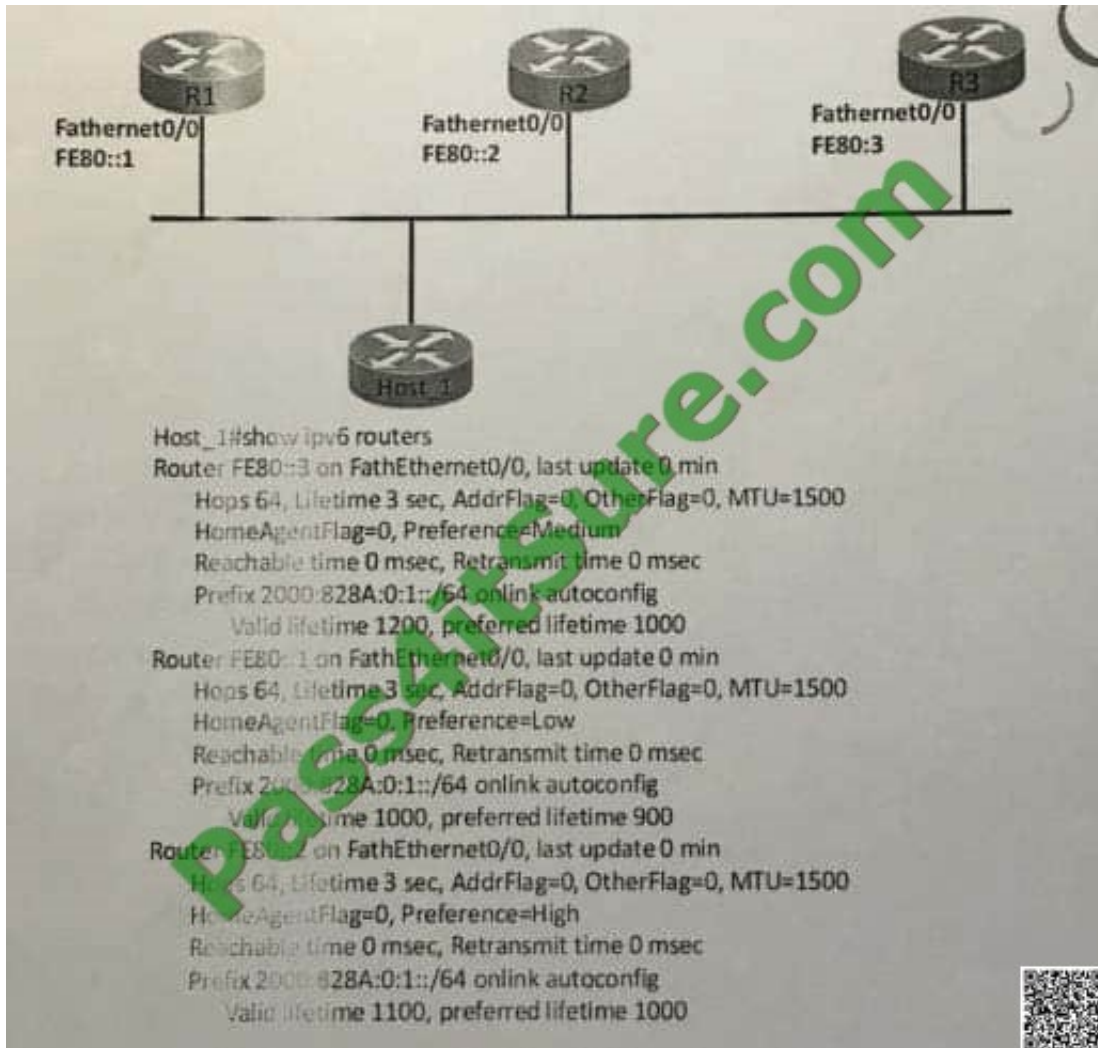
R1
Fathernet0/0
FE80::1

R2
Fathernet0/0
FE80::2

R3
Fathernet0/0
FE80:3

Host_1

Pass4itSure.com

Host_1#show ipv6 routers
Router FE80::3 on FathEthernet0/0, last update 0 min
Hops 64, Lifetime 3 sec, AddrFlag=0, OtherFlag=0, MTU=1500
HomeAgentFlag=0, Preference=Medium
Reachable time 0 msec, Retransmit time 0 msec
Prefix 2000:828A:0:1::/64 onlink autoconfig
Valid lifetime 1200, preferred lifetime 1000
Router FE80::1 on FathEthernet0/0, last update 0 min
Hops 64, Lifetime 3 sec, AddrFlag=0, OtherFlag=0, MTU=1500
HomeAgentFlag=0, Preference=Low
Reachable time 0 msec, Retransmit time 0 msec
Prefix 2000:828A:0:1::/64 onlink autoconfig
Valid lifetime 1000, preferred lifetime 900
Router FE80::2 on FathEthernet0/0, last update 0 min
Hops 64, Lifetime 3 sec, AddrFlag=0, OtherFlag=0, MTU=1500
HomeAgentFlag=0, Preference=High
Reachable time 0 msec, Retransmit time 0 msec
Prefix 2000:828A:0:1::/64 onlink autoconfig
Valid lifetime 1100, preferred lifetime 1000